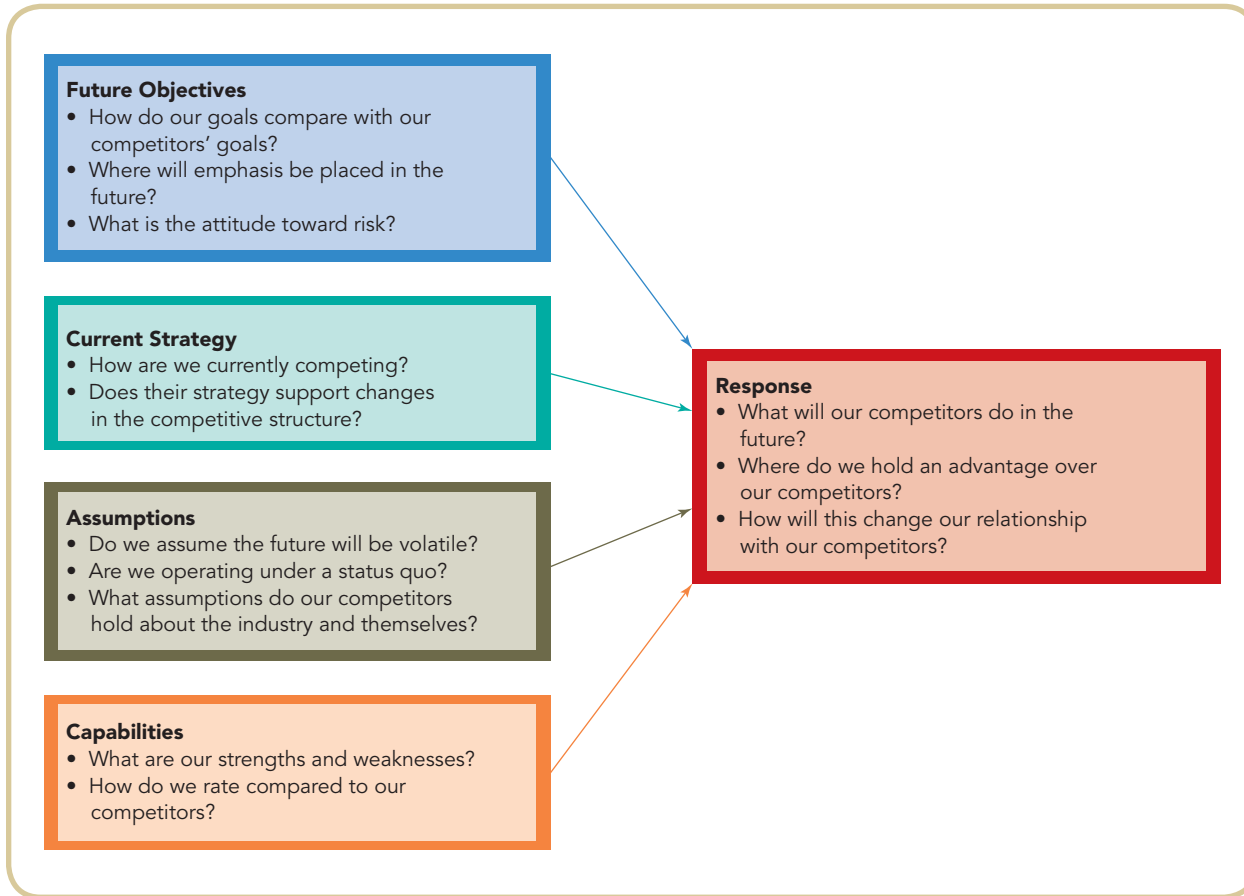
Future Objectives
• How do our goals compare with our competitors' goals?
• Where will emphasis be placed in the future?
• What is the attitude toward risk?

Current Strategy
• How are we currently competing?
• Does their strategy support changes in the competitive structure?

Assumptions
• Do we assume the future will be volatile?
• Are we operating under a status quo?
• What assumptions do our competitors hold about the industry and themselves?

Capabilities
• What are our strengths and weaknesses?
• How do we rate compared to our competitors?

Response
• What will our competitors do in the future?
• Where do we hold an advantage over our competitors?
• How will this change our relationship with our competitors?